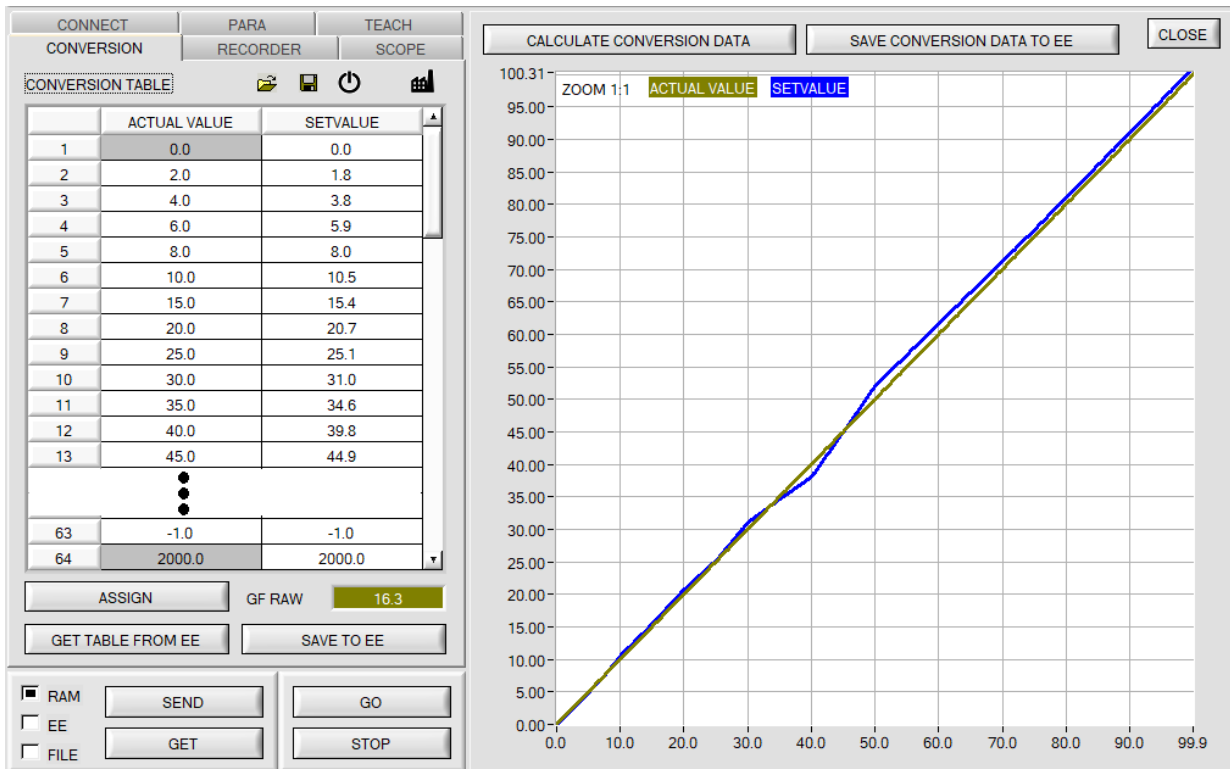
CONNECT PARA TEACH
CONVERSION RECORDER SCOPE

CONVERSION TABLE

| | ACTUAL VALUE | SETVALUE |
|---|---|---|
| 1 | 0.0 | 0.0 |
| 2 | 2.0 | 1.8 |
| 3 | 4.0 | 3.8 |
| 4 | 6.0 | 5.9 |
| 5 | 8.0 | 8.0 |
| 6 | 10.0 | 10.5 |
| 7 | 15.0 | 15.4 |
| 8 | 20.0 | 20.7 |
| 9 | 25.0 | 25.1 |
| 10 | 30.0 | 31.0 |
| 11 | 35.0 | 34.6 |
| 12 | 40.0 | 39.8 |
| 13 | 45.0 | 44.9 |
| 63 | -1.0 | -1.0 |
| 64 | 2000.0 | 2000.0 |

ASSIGN GF RAW 16.3
GET TABLE FROM EE SAVE TO EE

RAM SEND GO
EE
FILE GET STOP

CALCULATE CONVERSION DATA SAVE CONVERSION DATA TO EE CLOSE

ZOOM 1:1 ACTUAL VALUE SETVALUE

100.31
95.00
90.00
85.00
80.00
75.00
70.00
65.00
60.00
55.00
50.00
45.00
40.00
35.00
30.00
25.00
20.00
15.00
10.00
5.00
0.00
0.0 10.0 20.0 30.0 40.0 50.0 60.0 70.0 80.0 90.0 99.9